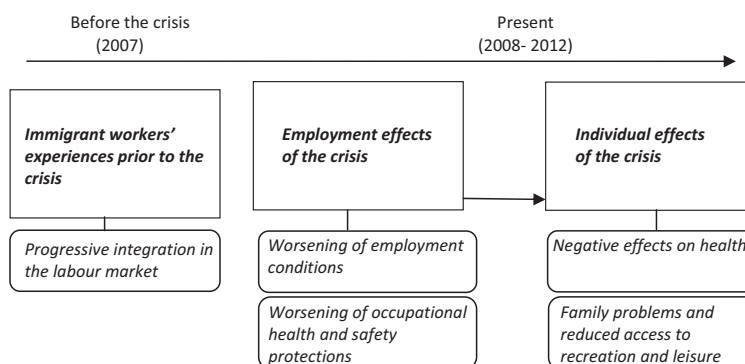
Before the crisis
(2007)

Present
(2008- 2012)

Immigrant workers' experiences prior to the crisis

Progressive integration in the labour market

Employment effects of the crisis

Worsening of employment conditions

Worsening of occupational health and safety protections

Individual effects of the crisis

Negative effects on health

Family problems and reduced access to recreation and leisure